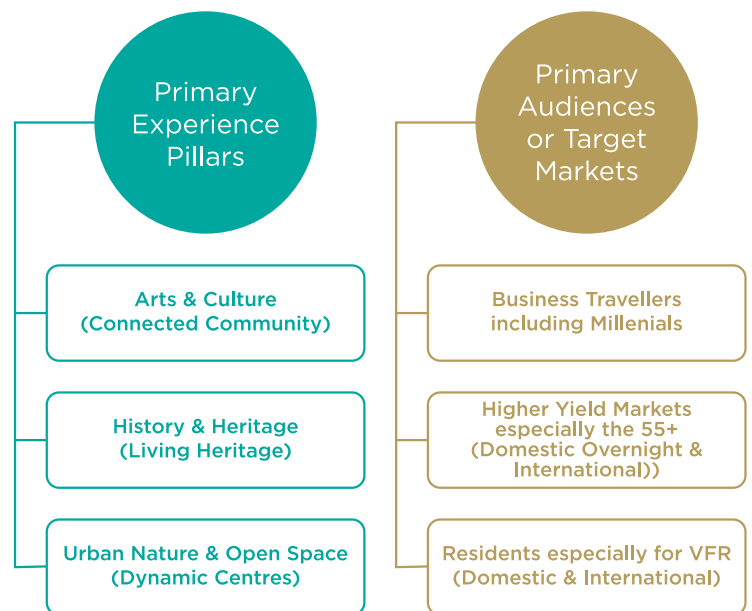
Primary Experience Pillars

Arts & Culture (Connected Community)

History & Heritage (Living Heritage)

Urban Nature & Open Space (Dynamic Centres)

Primary Audiences or Target Markets

Business Travellers including Millenials

Higher Yield Markets especially the 55+ (Domestic Overnight & International))

Residents especially for VFR (Domestic & International)